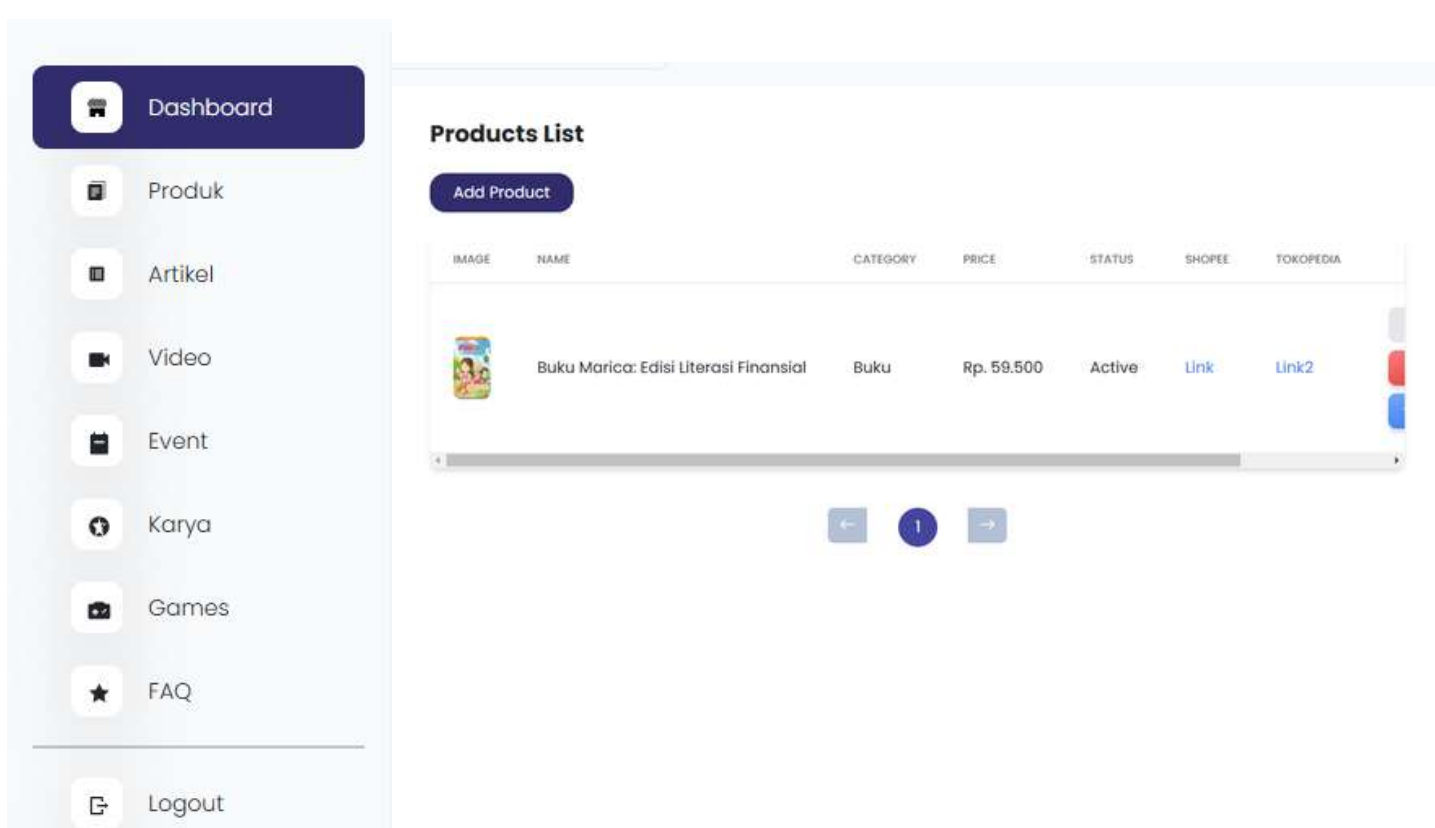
Dashboard

Produk

Artikel

Video

Event

Karya

Games

FAQ

Logout

Products List

Add Product

| IMAGE | NAME | CATEGORY | PRICE | STATUS | SHOPEE | TOKOPEDIA |
|---|---|---|---|---|---|---|
| | Buku Marica: Edisi Literasi Finansial | Buku | Rp. 59.500 | Active | Link | Link2 |

← 1 →